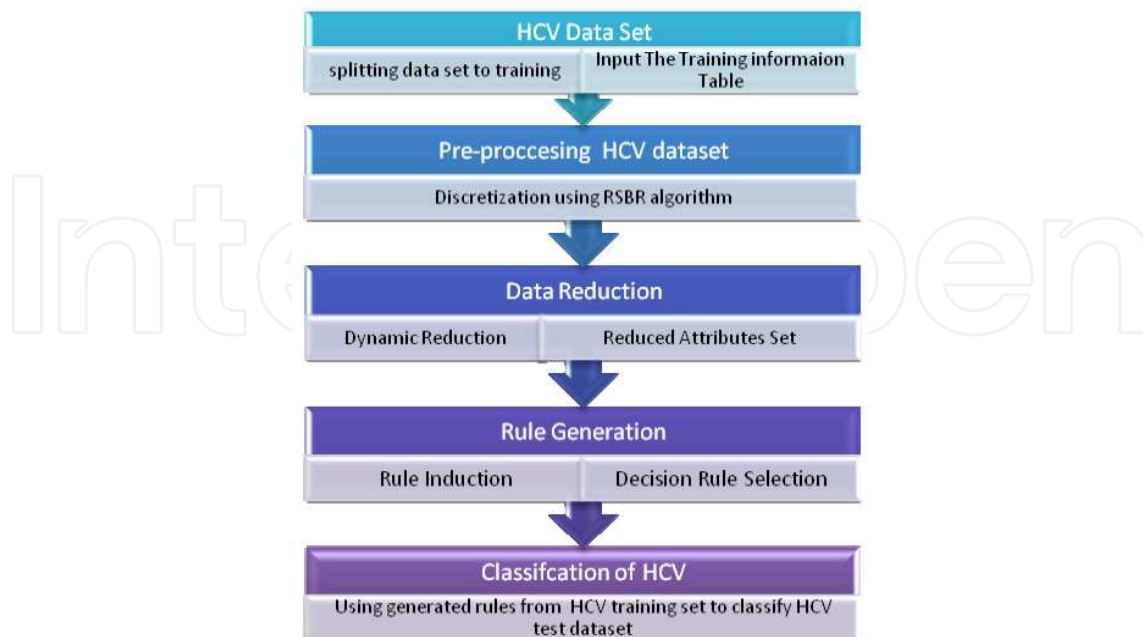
HCV Data Set

splitting data set to training

Input The Training informaion Table

Pre-proccesing HCV dataset

Discretization using RSBR algorithm

Data Reduction

Dynamic Reduction

Reduced Attributes Set

Rule Generation

Rule Induction

Decision Rule Selection

Classifcation of HCV

Using generated rules from HCV training set to classify HCV test dataset